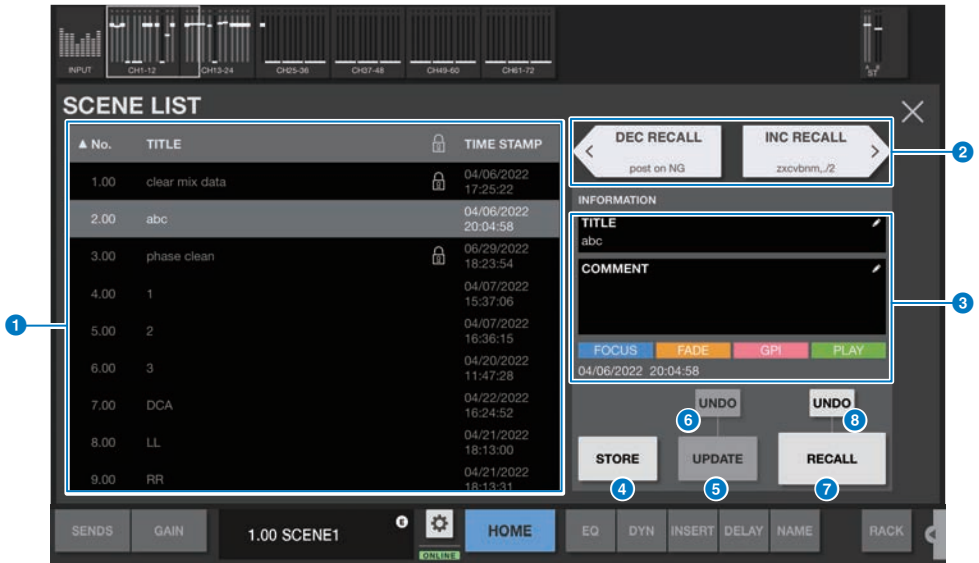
INPUT CH1-12 CH13-24 CH25-36 CH37-48 CH49-60 CH61-72 ST

SCENE LIST

| ▲ No. | TITLE | | TIME STAMP |
|---|---|---|---|
| 1.00 | clear mix data | 🔒 | 04/06/2022 17:25:22 |
| 2.00 | abc | | 04/06/2022 20:04:58 |
| 3.00 | phase clean | 🔒 | 06/29/2022 18:23:54 |
| 4.00 | 1 | | 04/07/2022 15:37:06 |
| 5.00 | 2 | | 04/07/2022 16:36:15 |
| 6.00 | 3 | | 04/20/2022 11:47:28 |
| 7.00 | DCA | | 04/22/2022 16:24:52 |
| 8.00 | LL | | 04/21/2022 18:13:00 |
| 9.00 | RR | | 04/21/2022 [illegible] |

DEC RECALL
post on NG
INC RECALL
zxcvbnm,./2

INFORMATION
TITLE
abc
COMMENT
FOCUS FADE GPI PLAY
04/06/2022 20:04:58

UNDO
UNDO
STORE
UPDATE
RECALL

1 2 3 4 5 6 7 8

SENDS GAIN 1.00 SCENE1 ONLINE HOME EQ DYN INSERT DELAY NAME RACK